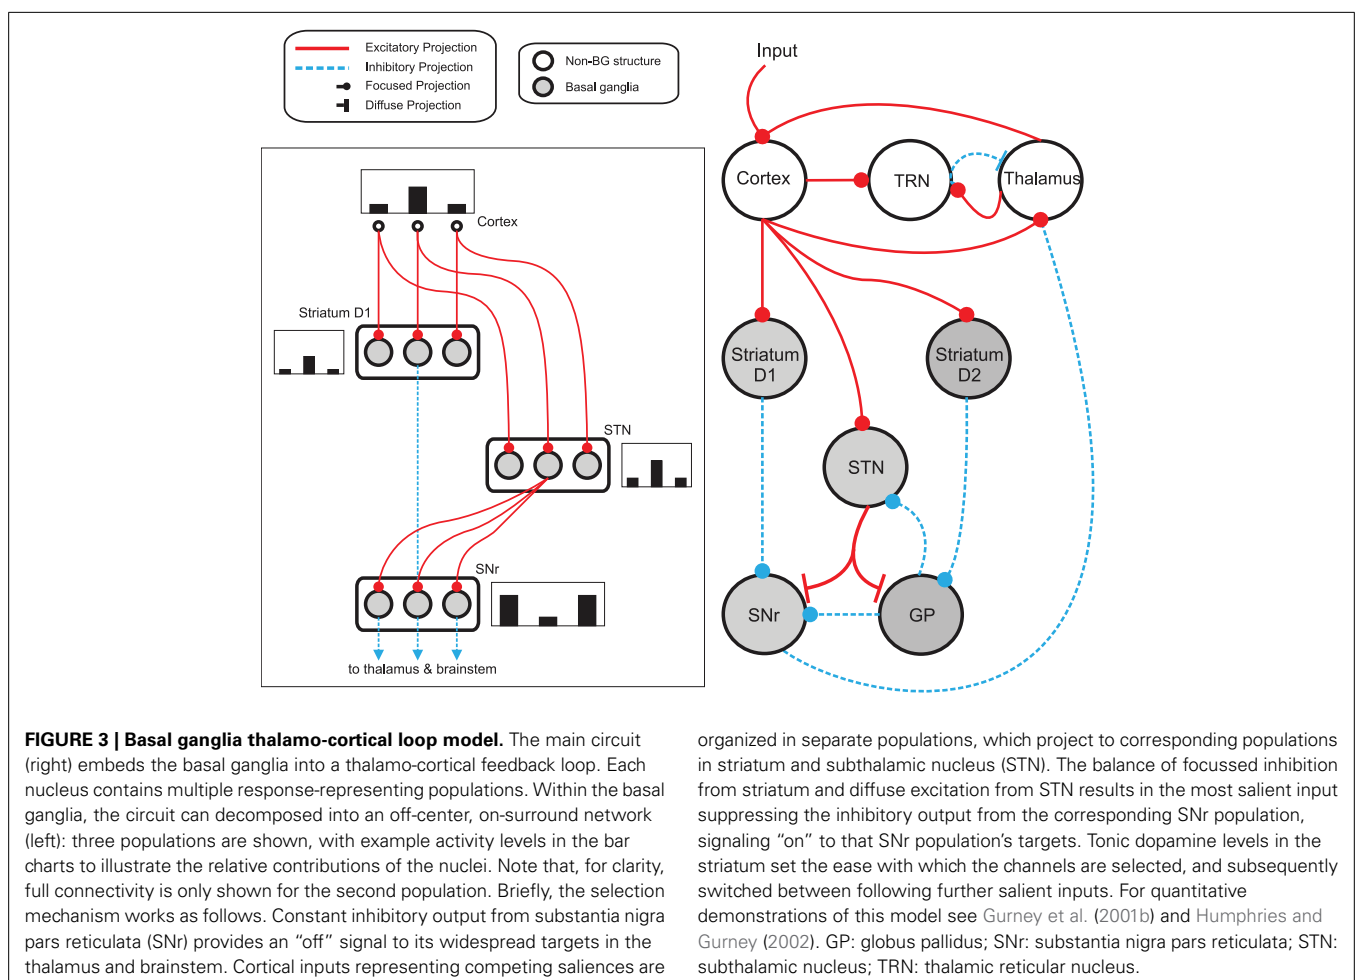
Excitatory Projection
Inhibitory Projection
Focused Projection
Diffuse Projection

Non-BG structure
Basal ganglia

Cortex

Striatum D1

STN

SNr

to thalamus & brainstem

Input

Cortex
TRN
Thalamus

Striatum D1
Striatum D2

STN

SNr
GP

**FIGURE 3 | Basal ganglia thalamo-cortical loop model.** The main circuit (right) embeds the basal ganglia into a thalamo-cortical feedback loop. Each nucleus contains multiple response-representing populations. Within the basal ganglia, the circuit can decomposed into an off-center, on-surround network (left): three populations are shown, with example activity levels in the bar charts to illustrate the relative contributions of the nuclei. Note that, for clarity, full connectivity is only shown for the second population. Briefly, the selection mechanism works as follows. Constant inhibitory output from substantia nigra pars reticulata (SNr) provides an "off" signal to its widespread targets in the thalamus and brainstem. Cortical inputs representing competing saliences are organized in separate populations, which project to corresponding populations in striatum and subthalamic nucleus (STN). The balance of focussed inhibition from striatum and diffuse excitation from STN results in the most salient input suppressing the inhibitory output from the corresponding SNr population, signaling "on" to that SNr population's targets. Tonic dopamine levels in the striatum set the ease with which the channels are selected, and subsequently switched between following further salient inputs. For quantitative demonstrations of this model see Gurney et al. (2001b) and Humphries and Gurney (2002). GP: globus pallidus; SNr: substantia nigra pars reticulata; STN: subthalamic nucleus; TRN: thalamic reticular nucleus.